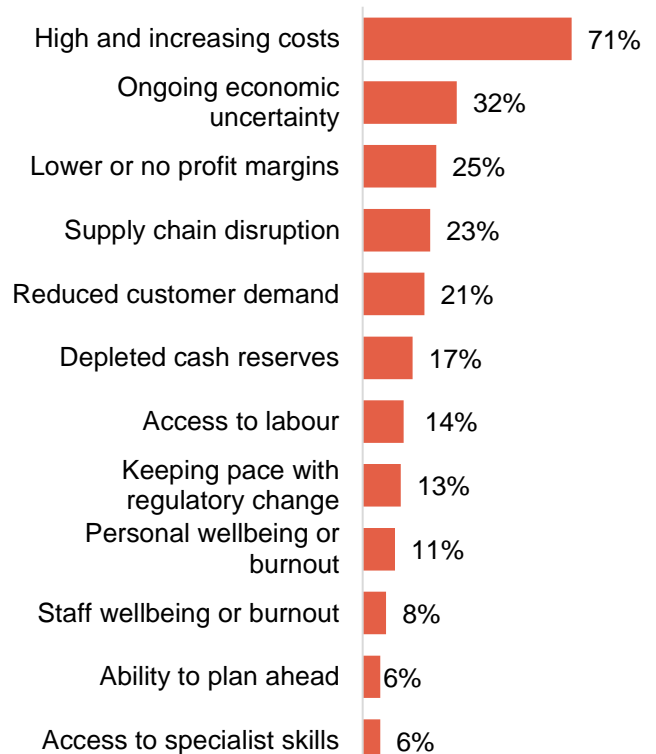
High and increasing costs 71%
Ongoing economic uncertainty 32%
Lower or no profit margins 25%
Supply chain disruption 23%
Reduced customer demand 21%
Depleted cash reserves 17%
Access to labour 14%
Keeping pace with regulatory change 13%
Personal wellbeing or burnout 11%
Staff wellbeing or burnout 8%
Ability to plan ahead 6%
Access to specialist skills 6%